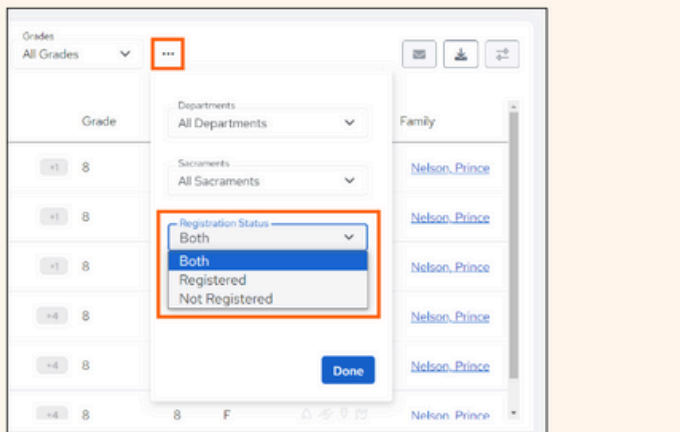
Grades
All Grades

...

Grade

+1 8
+1 8
+1 8
+4 8
+4 8
+4 8

Departments
All Departments

Sacraments
All Sacraments

Registration Status
Both

Both
Registered
Not Registered

Done

8 F

Family

Nelson, Prince
Nelson, Prince
Nelson, Prince
Nelson, Prince
Nelson, Prince
Nelson, Prince